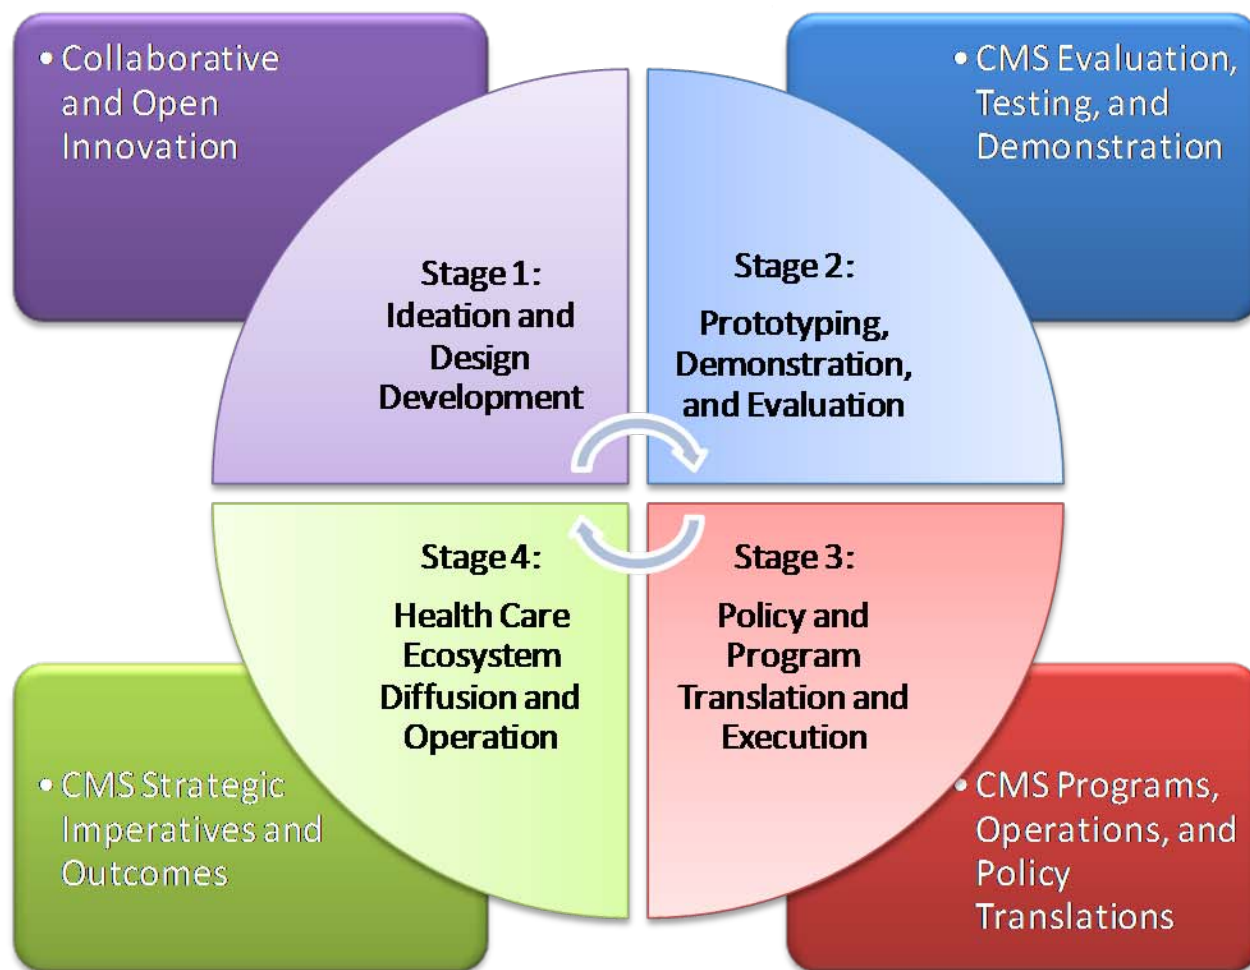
• Collaborative and Open Innovation

• CMS Evaluation, Testing, and Demonstration

Stage 1: Ideation and Design Development

Stage 2: Prototyping, Demonstration, and Evaluation

Stage 4: Health Care Ecosystem Diffusion and Operation

Stage 3: Policy and Program Translation and Execution

• CMS Strategic Imperatives and Outcomes

• CMS Programs, Operations, and Policy Translations